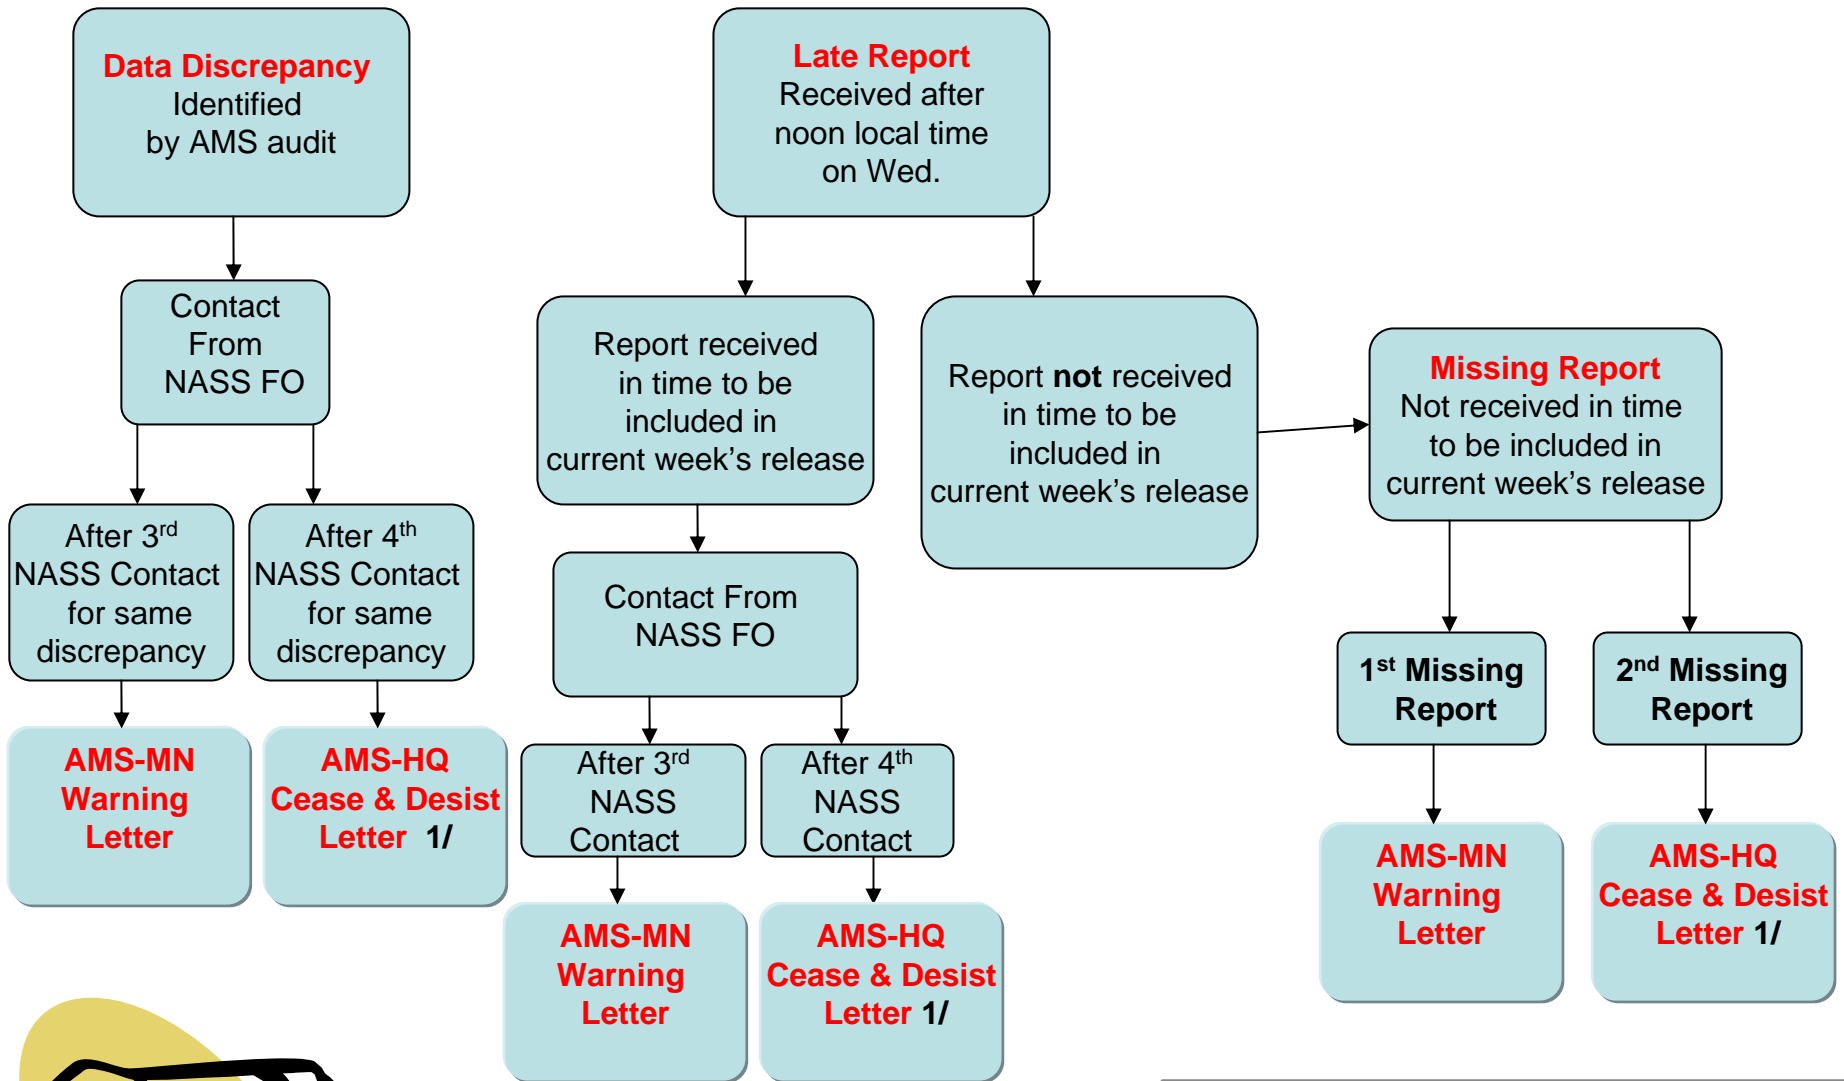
Data Discrepancy
Identified
by AMS audit

Contact
From
NASS FO

After 3$^{rd}$
NASS Contact
for same
discrepancy

After 4$^{th}$
NASS Contact
for same
discrepancy

AMS-MN
Warning
Letter

AMS-HQ
Cease & Desist
Letter 1/

Late Report
Received after
noon local time
on Wed.

Report received
in time to be
included in
current week's release

Report not received
in time to be
included in
current week's release

Contact From
NASS FO

After 3$^{rd}$
NASS
Contact

After 4$^{th}$
NASS
Contact

AMS-MN
Warning
Letter

AMS-HQ
Cease & Desist
Letter 1/

Missing Report
Not received in time
to be included in
current week's release

1$^{st}$ Missing
Report

2$^{nd}$ Missing
Report

AMS-MN
Warning
Letter

AMS-HQ
Cease & Desist
Letter 1/